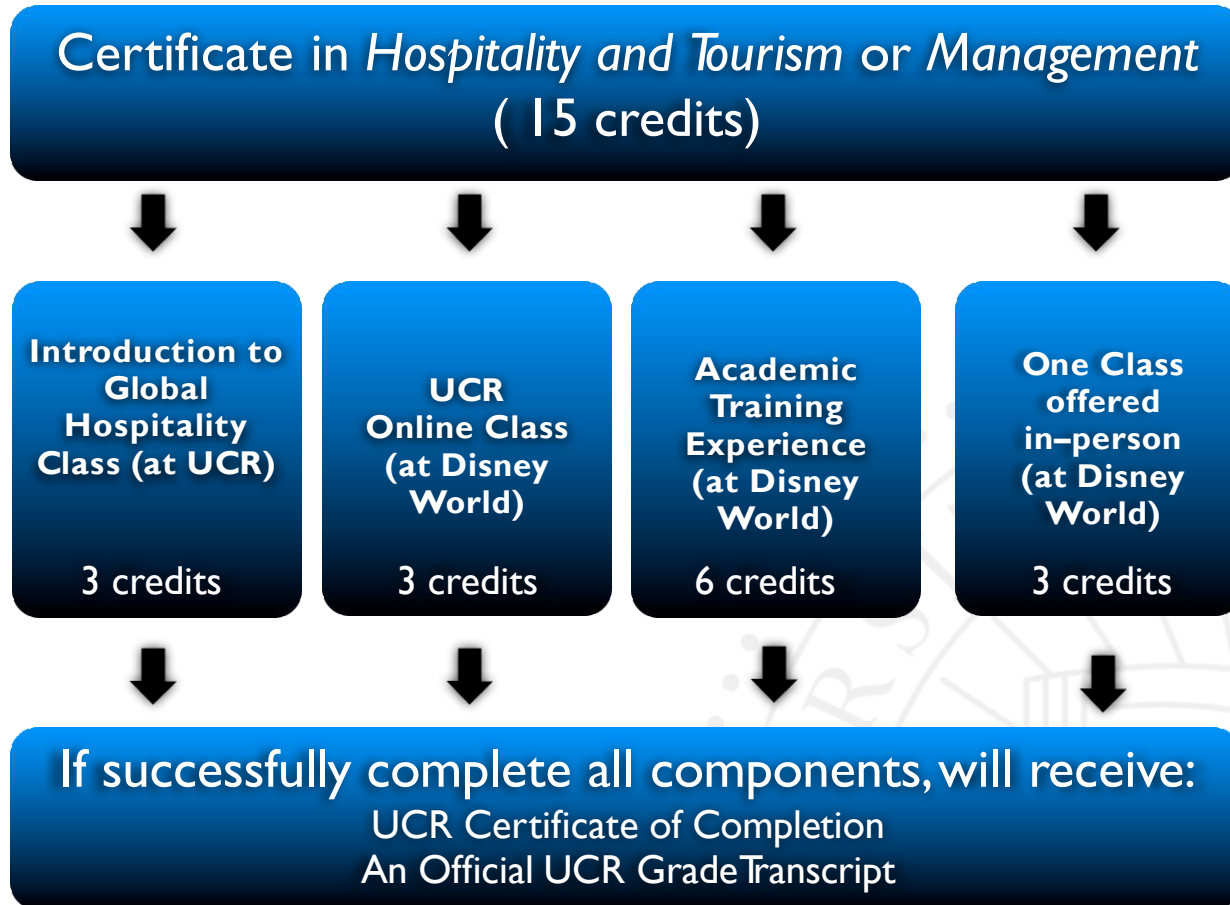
Certificate in *Hospitality and Tourism* or *Management* ( 15 credits)

Introduction to Global Hospitality Class (at UCR)

3 credits

UCR Online Class (at Disney World)

3 credits

Academic Training Experience (at Disney World)

6 credits

One Class offered in–person (at Disney World)

3 credits

If successfully complete all components, will receive:
UCR Certificate of Completion
An Official UCR Grade Transcript